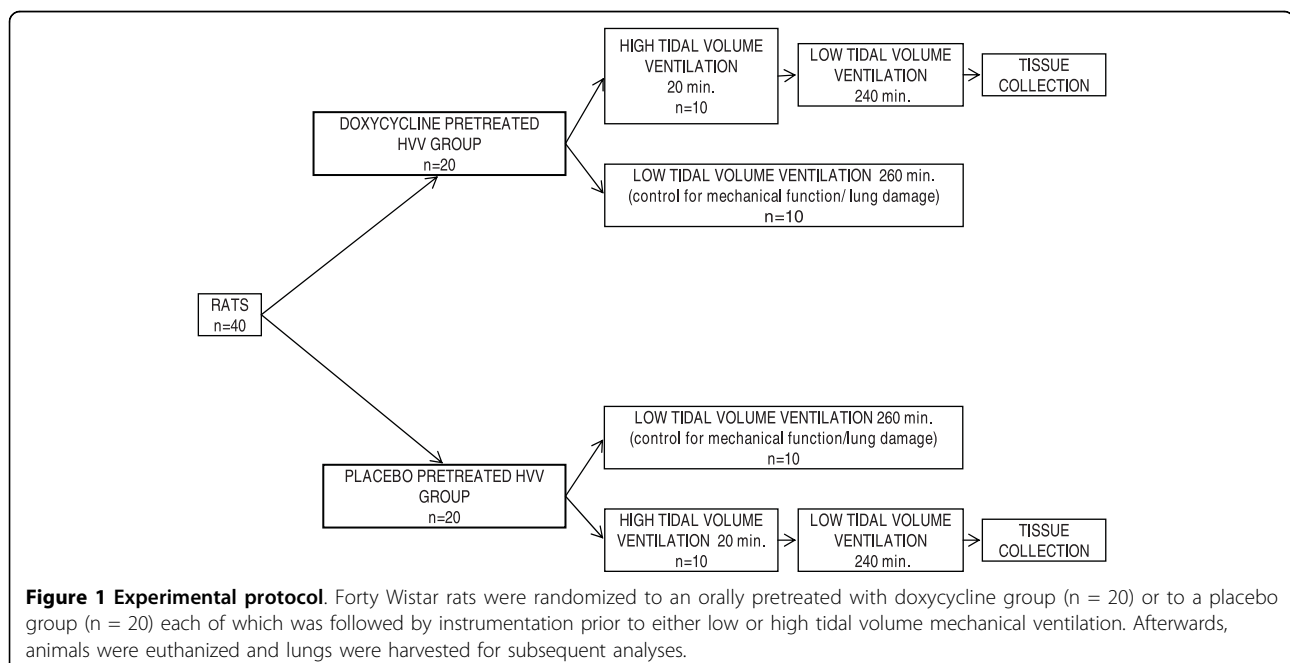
HIGH TIDAL VOLUME VENTILATION 20 min. n=10

LOW TIDAL VOLUME VENTILATION 240 min.

TISSUE COLLECTION

DOXYCYCLINE PRETREATED HVV GROUP n=20

LOW TIDAL VOLUME VENTILATION 260 min. (control for mechanical function/ lung damage) n=10

RATS n=40

LOW TIDAL VOLUME VENTILATION 260 min. (control for mechanical function/lung damage) n=10

PLACEBO PRETREATED HVV GROUP n=20

HIGH TIDAL VOLUME VENTILATION 20 min. n=10

LOW TIDAL VOLUME VENTILATION 240 min.

TISSUE COLLECTION

**Figure 1 Experimental protocol**. Forty Wistar rats were randomized to an orally pretreated with doxycycline group (n = 20) or to a placebo group (n = 20) each of which was followed by instrumentation prior to either low or high tidal volume mechanical ventilation. Afterwards, animals were euthanized and lungs were harvested for subsequent analyses.